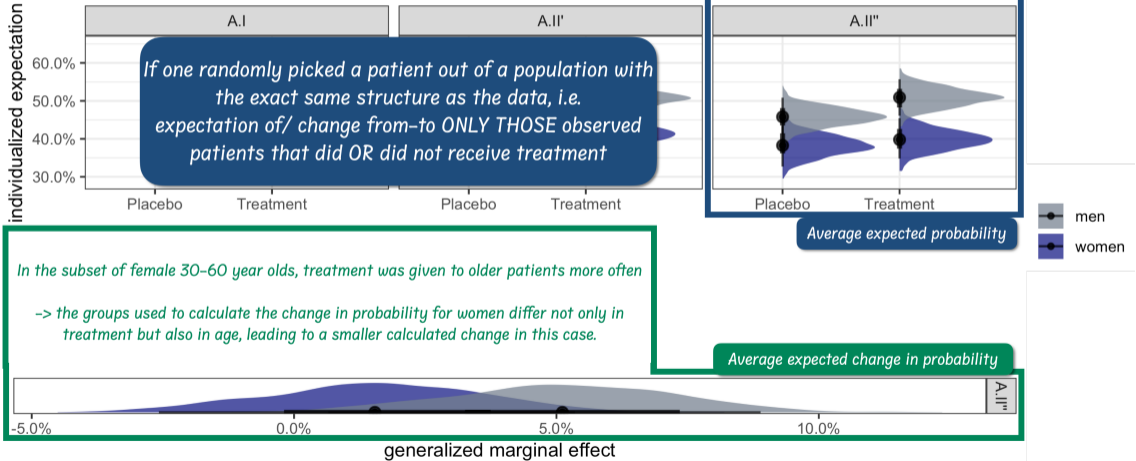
A.I

A.II'

A.II''

individualized expectation

60.0%

50.0%

40.0%

30.0%

If one randomly picked a patient out of a population with the exact same structure as the data, i.e. expectation of/ change from-to ONLY THOSE observed patients that did OR did not receive treatment

Placebo Treatment

Placebo Treatment

Placebo Treatment

Average expected probability

men

women

In the subset of female 30-60 year olds, treatment was given to older patients more often

-> the groups used to calculate the change in probability for women differ not only in treatment but also in age, leading to a smaller calculated change in this case.

Average expected change in probability

A.II''

-5.0%

0.0%

5.0%

10.0%

generalized marginal effect